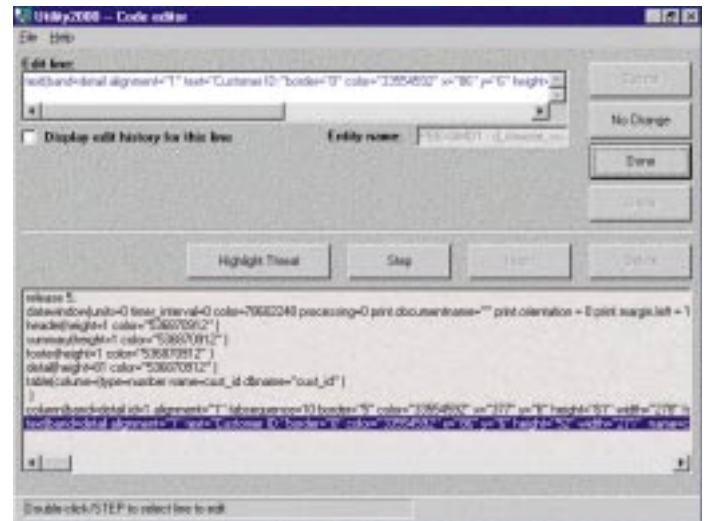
Utility2000 -- Code editor

File Help

Edit line:

text(band=detail alignment="1" text="Customer ID:" border="0" color="33554592" x="80" y="6" height=

Display edit history for this line

Entity name: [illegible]

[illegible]

No Change

Done

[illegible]

Highlight Thread

Step

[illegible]

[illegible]

release 5;
datawindow(units=0 timer_interval=0 color=79682240 processing=0 print.documentname="" print.orientation = 0 print.margin.left = 1
header(height=1 color="536870912" )
summary(height=1 color="536870912" )
footer(height=1 color="536870912" )
detail(height=81 color="536870912" )
table(column=(type=number name=cust_id dbname="cust_id" )
)
column(band=detail id=1 alignment="1" tabsequence=10 border="5" color="33554592" x="377" y="6" height="83" width="278" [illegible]
text(band=detail alignment="1" text="Customer ID:" border="0" color="33554592" x="80" y="6" height="82" width="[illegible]" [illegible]

Double-click/STEP to select line to edit